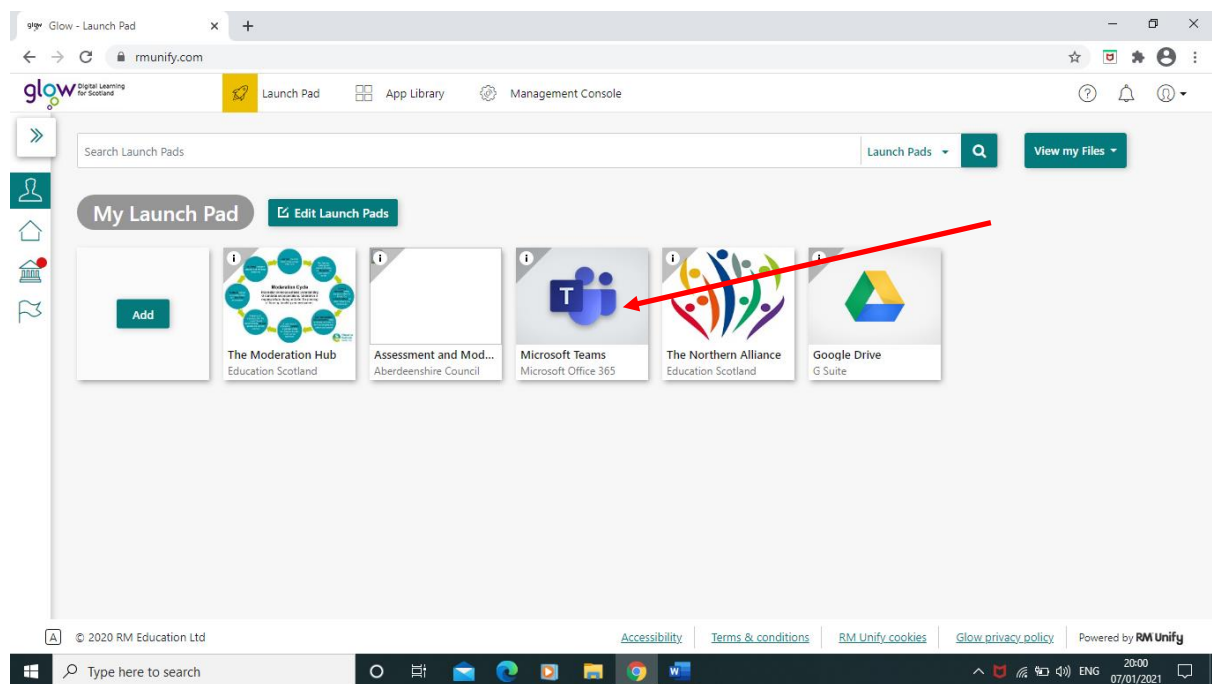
glow Glow - Launch Pad ×
+
rmunify.com

glow Digital Learning for Scotland
Launch Pad
App Library
Management Console

Search Launch Pads
Launch Pads
View my Files

My Launch Pad
Edit Launch Pads

Add

Moderation Cycle

The Moderation Hub
Education Scotland

Assessment and Mod...
Aberdeenshire Council

T
Microsoft Teams
Microsoft Office 365

The Northern Alliance
Education Scotland

Google Drive
G Suite

A © 2020 RM Education Ltd
Accessibility | Terms & conditions | RM Unify cookies | Glow privacy policy | Powered by RM Unify

Type here to search
ENG 20:00 07/01/2021